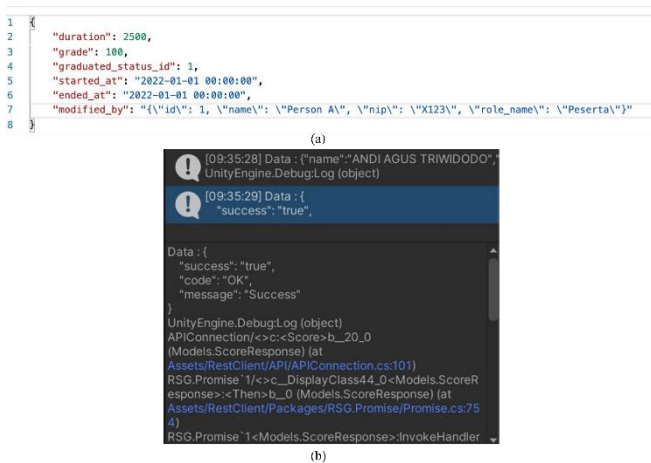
1 {
2 "duration": 2500,
3 "grade": 100,
4 "graduated_status_id": 1,
5 "started_at": "2022-01-01 00:00:00",
6 "ended_at": "2022-01-01 00:00:00",
7 "modified_by": "{\"id\": 1, \"name\": \"Person A\", \"nip\": \"X123\", \"role_name\": \"Peserta\"}"
8 }

(a)

[09:35:28] Data : {"name":"ANDI AGUS TRIWIDODO","
UnityEngine.Debug:Log (object)

[09:35:29] Data : {
"success": "true",

Data : {
"success": "true",
"code": "OK",
"message": "Success"
}
UnityEngine.Debug:Log (object)
APIConnection/<>c:<Score>b__20_0 (Models.ScoreResponse) (at Assets/RestClient/API/APIConnection.cs:101)
RSG.Promise`1/<>c__DisplayClass44_0<Models.ScoreResponse>:<Then>b__0 (Models.ScoreResponse) (at Assets/RestClient/Packages/RSG.Promise/Promise.cs:754)
RSG.Promise`1<Models.ScoreResponse>:InvokeHandler

(b)